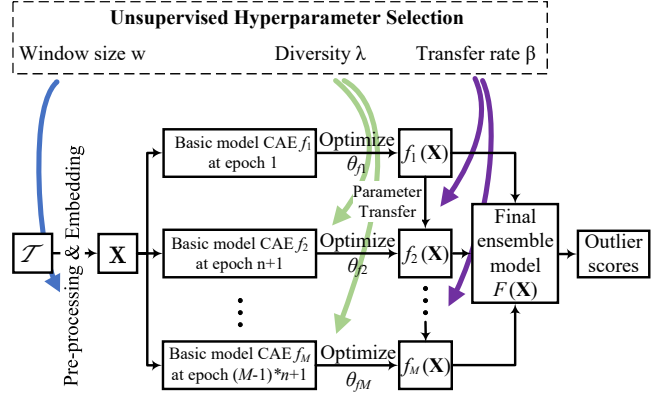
Unsupervised Hyperparameter Selection

Window size w

Diversity λ

Transfer rate β

$\mathcal{T}$

Pre-processing & Embedding

**X**

Basic model CAE $f_1$ at epoch 1

Optimize

$\theta_{f1}$

$f_1(\mathbf{X})$

Parameter Transfer

Basic model CAE $f_2$ at epoch n+1

Optimize

$\theta_{f2}$

$f_2(\mathbf{X})$

Final ensemble model $F(\mathbf{X})$

Outlier scores

Basic model CAE $f_M$ at epoch $(M\text{-}1)*n+1$

Optimize

$\theta_{fM}$

$f_M(\mathbf{X})$